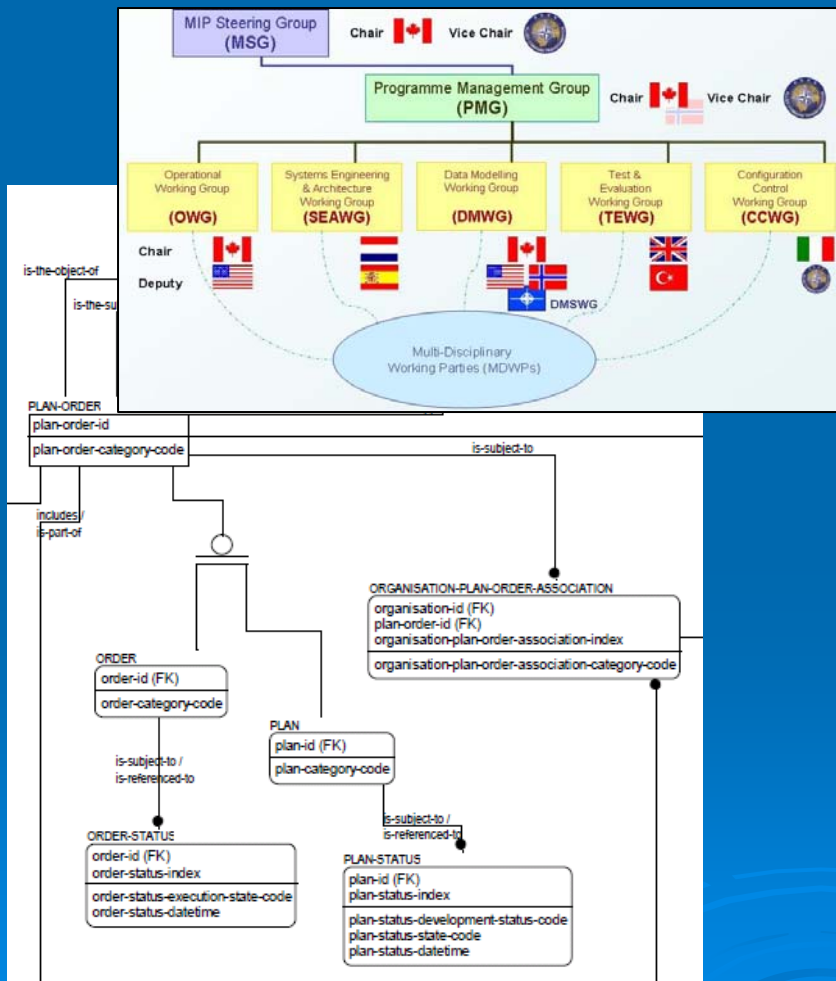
MIP Steering Group (MSG)

Chair Vice Chair

Programme Management Group (PMG)

Chair Vice Chair

Operational Working Group (OWG)

Systems Engineering & Architecture Working Group (SEAWG)

Data Modelling Working Group (DMWG)

Test & Evaluation Working Group (TEWG)

Configuration Control Working Group (CCWG)

Chair

Deputy

DMSWG

Multi-Disciplinary Working Parties (MDWPs)

is-the-object-of

is-the-sub

PLAN-ORDER
plan-order-id
plan-order-category-code

is-subject-to

includes / is-part-of

ORGANISATION-PLAN-ORDER-ASSOCIATION
organisation-id (FK)
plan-order-id (FK)
organisation-plan-order-association-index
organisation-plan-order-association-category-code

ORDER
order-id (FK)
order-category-code

PLAN
plan-id (FK)
plan-category-code

is-subject-to / is-referenced-to

is-subject-to / is-referenced-to

ORDER-STATUS
order-id (FK)
order-status-index
order-status-execution-state-code
order-status-datetime

PLAN-STATUS
plan-id (FK)
plan-status-index
plan-status-development-status-code
plan-status-state-code
plan-status-datetime